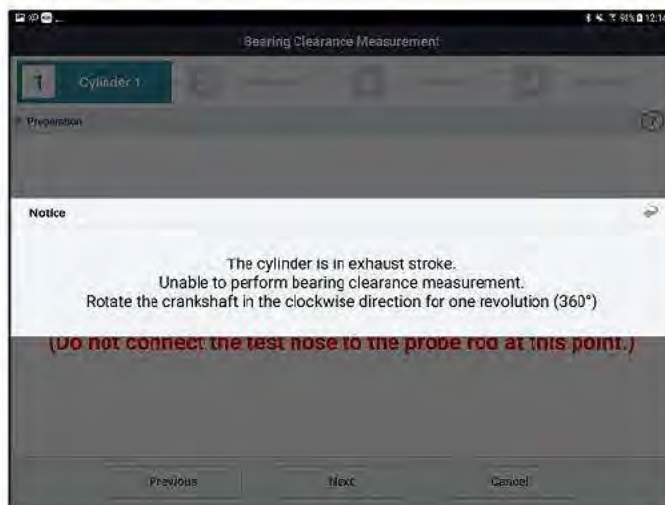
91% 12:14

Bearing Clearance Measurement

1 Cylinder 1

Preparation

Notice

The cylinder is in exhaust stroke.
Unable to perform bearing clearance measurement.
Rotate the crankshaft in the clockwise direction for one revolution (360°)

(Do not connect the test hose to the probe rod at this point.)

Previous

Next

Cancel